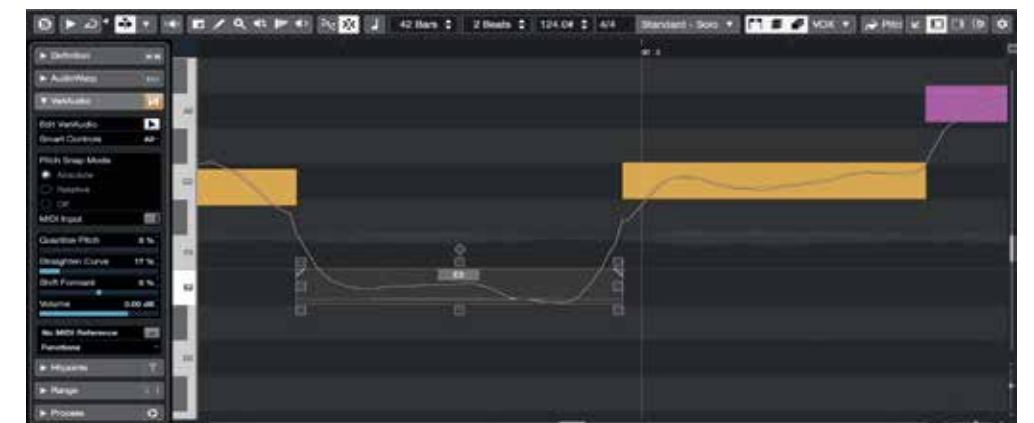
42 Bars
2 Beats
124.04
4/4
Standard - Solo
VOX
Pitch

Definition
AudioWarp
VariAudio
Edit VariAudio
Smart Controls
Pitch Snap Mode
Absolute
Relative
Off
MIDI Input
Quantize Pitch 0 %
Straighten Curve 17 %
Shift Formant 0 %
Volume 0.00 dB
No MIDI Reference
Functions
Hitpoints
Range
Process

E3
D3
C3
B2
A2